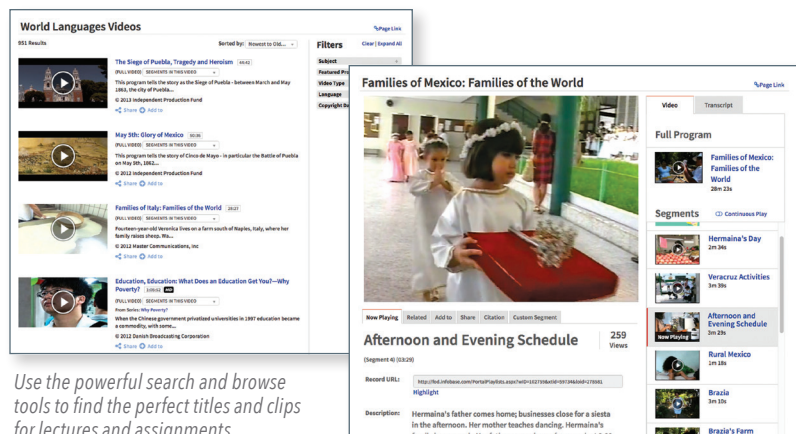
World Languages Videos

Page Link

951 Results

Sorted by: Newest to Old...

Filters

Clear | Expand All

Subject

Featured Pro

Video Type

Language

Copyright Bu

The Siege of Puebla, Tragedy and Heroism 48:42

(FULL VIDEO) SEGMENTS IN THIS VIDEO

This program tells the story as the Siege of Puebla - between March and May 1863, the city of Puebla...

© 2013 Independent Production Fund

Share Add to

May 5th: Glory of Mexico 50:35

(FULL VIDEO) SEGMENTS IN THIS VIDEO

This program tells the story of Cinco de Mayo - in particular the Battle of Puebla on May 5th, 1862...

© 2013 Independent Production Fund

Share Add to

Families of Italy: Families of the World 28:27

(FULL VIDEO) SEGMENTS IN THIS VIDEO

Fourteen-year-old Veronica lives on a farm south of Naples, Italy, where her family raises sheep. Ve...

© 2012 Master Communications, Inc

Share Add to

Education, Education: What Does an Education Get You?—Why Poverty? 1:00:02

(FULL VIDEO) SEGMENTS IN THIS VIDEO

From Series: Why Poverty?

When the Chinese government privatized universities in 1997 education become a commodity, with some...

© 2012 Danish Broadcasting Corporation

Share Add to

Use the powerful search and browse tools to find the perfect titles and clips for lectures and assignments

Families of Mexico: Families of the World

Page Link

Video Transcript

Full Program

Families of Mexico: Families of the World
28m 23s

Segments Continuous Play

Hermaina's Day
2m 34s

Veracruz Activities
3m 38s

Now Playing
Afternoon and Evening Schedule
2m 29s

Rural Mexico
1m 18s

Brazia
3m 10s

Brazia's Farm

Now Playing Related Add to Share Citation Custom Segment

Afternoon and Evening Schedule

259 Views

(Segment 4) (03:29)

Record URL: http://fod.infobase.com/PortalPlaylists.aspx?wID=102759&xtid=59734&loid=278881

Highlight

Description: Hermaina's father comes home; businesses close for a siesta in the afternoon. Her mother teaches dancing. Hermaina's